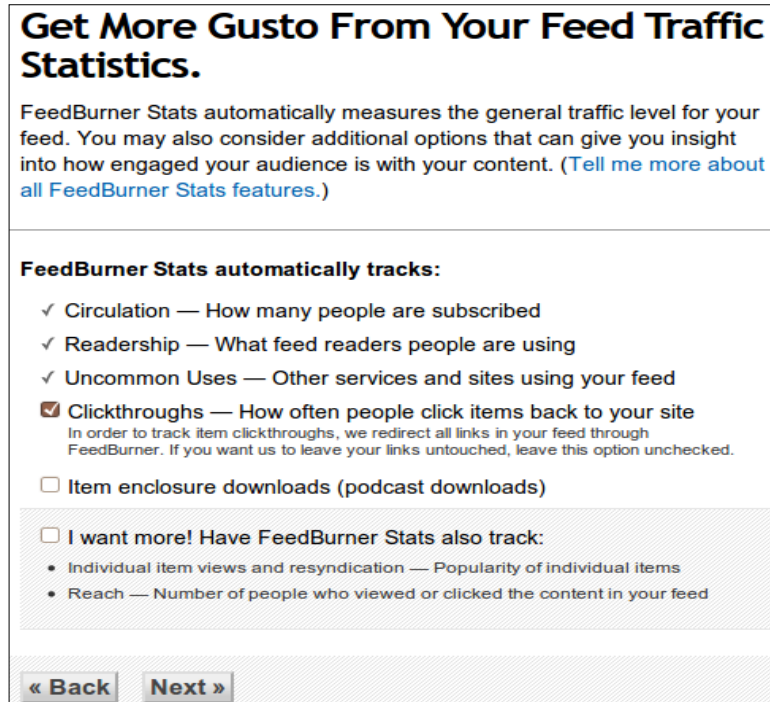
Get More Gusto From Your Feed Traffic Statistics.

FeedBurner Stats automatically measures the general traffic level for your feed. You may also consider additional options that can give you insight into how engaged your audience is with your content. (Tell me more about all FeedBurner Stats features.)

FeedBurner Stats automatically tracks:

✓ Circulation — How many people are subscribed

✓ Readership — What feed readers people are using

✓ Uncommon Uses — Other services and sites using your feed

☑ Clickthroughs — How often people click items back to your site
In order to track item clickthroughs, we redirect all links in your feed through FeedBurner. If you want us to leave your links untouched, leave this option unchecked.

☐ Item enclosure downloads (podcast downloads)

☐ I want more! Have FeedBurner Stats also track:

• Individual item views and resyndication — Popularity of individual items

• Reach — Number of people who viewed or clicked the content in your feed

« Back Next »